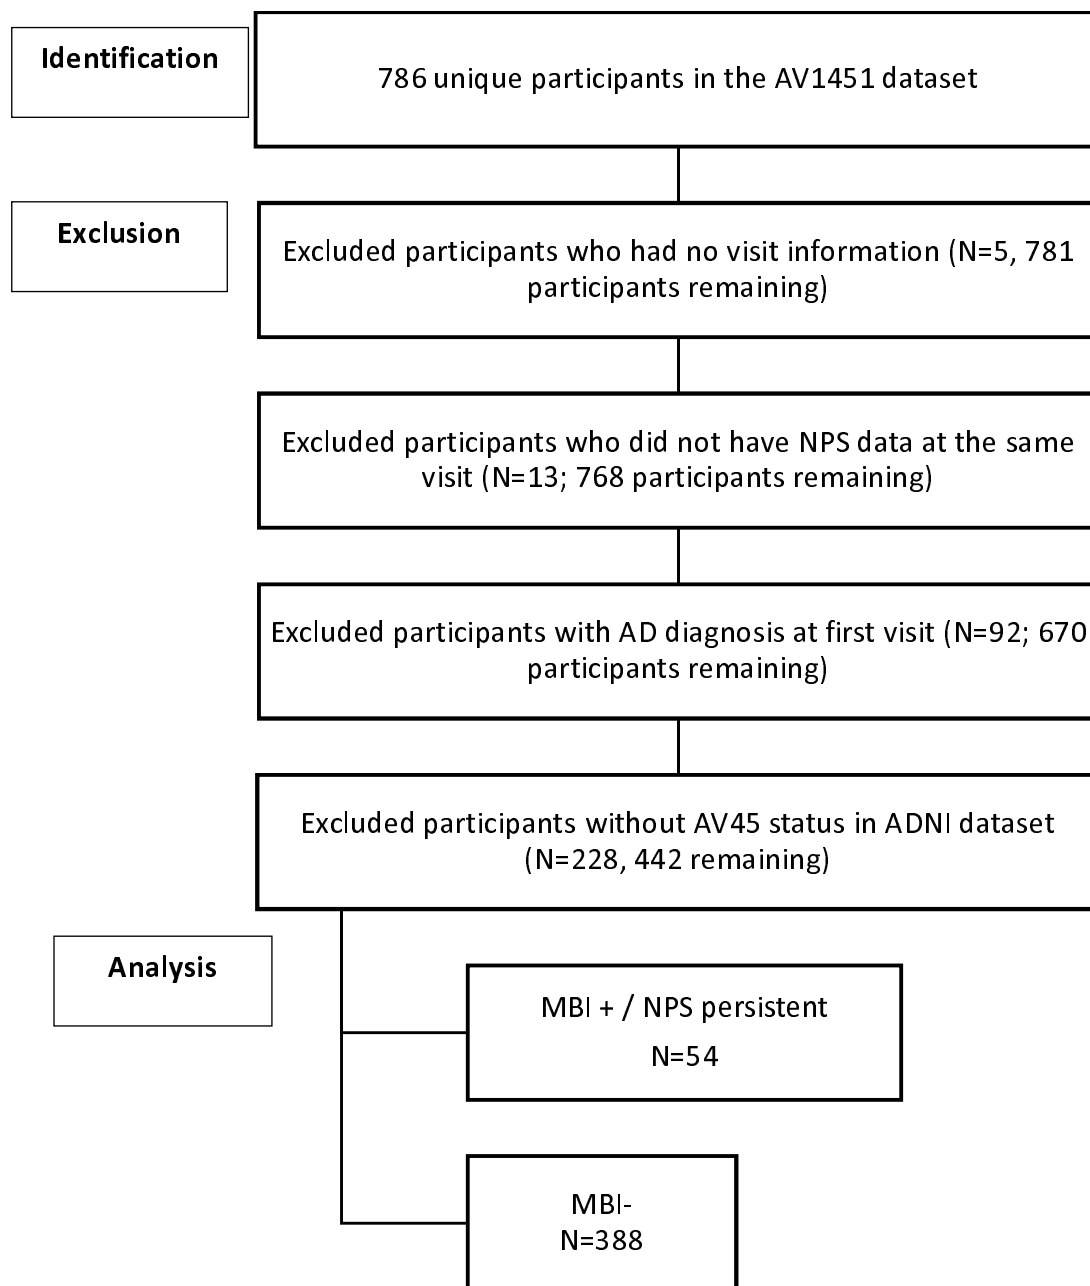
Identification

786 unique participants in the AV1451 dataset

Exclusion

Excluded participants who had no visit information (N=5, 781 participants remaining)

Excluded participants who did not have NPS data at the same visit (N=13; 768 participants remaining)

Excluded participants with AD diagnosis at first visit (N=92; 670 participants remaining)

Excluded participants without AV45 status in ADNI dataset (N=228, 442 remaining)

Analysis

MBI + / NPS persistent
N=54

MBI-
N=388